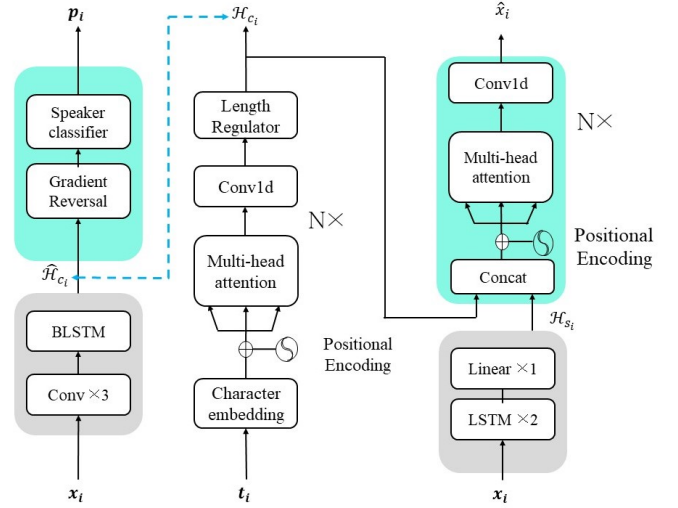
$\boldsymbol{p_i}$

Speaker classifier

Gradient Reversal

$\hat{\mathcal{H}}_{c_i}$

BLSTM

Conv ×3

$\boldsymbol{x_i}$

$\mathcal{H}_{c_i}$

Length Regulator

Conv1d

N×

Multi-head attention

Positional Encoding

Character embedding

$\boldsymbol{t_i}$

$\hat{x}_i$

Conv1d

N×

Multi-head attention

Positional Encoding

Concat

$\mathcal{H}_{s_i}$

Linear ×1

LSTM ×2

$\boldsymbol{x_i}$